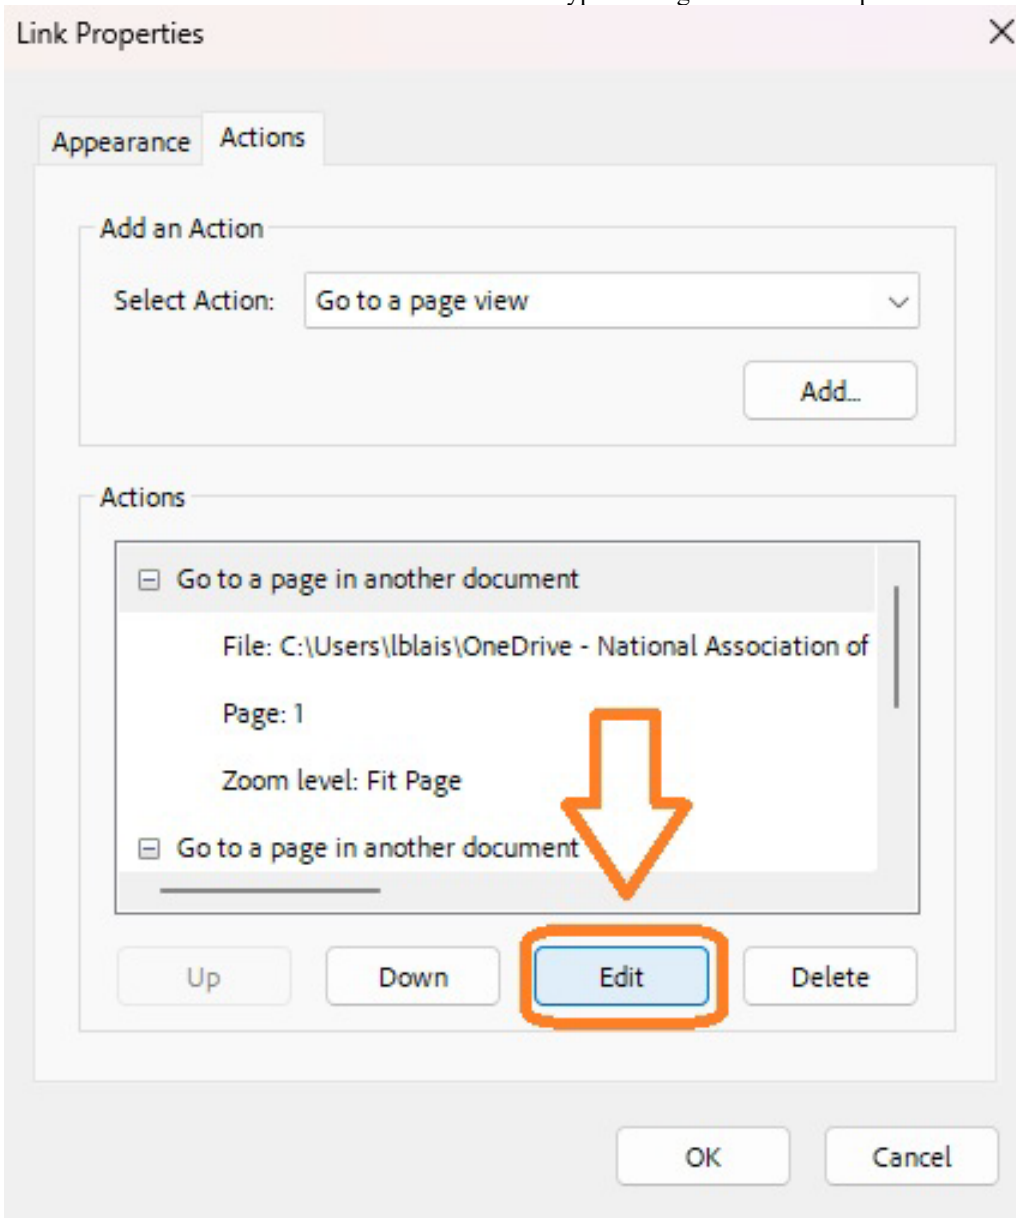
Link Properties

Appearance Actions

Add an Action

Select Action: Go to a page view

Add...

Actions

⊟ Go to a page in another document

File: C:\Users\lblais\OneDrive - National Association of

Page: 1

Zoom level: Fit Page

⊟ Go to a page in another document

Up Down Edit Delete

OK Cancel